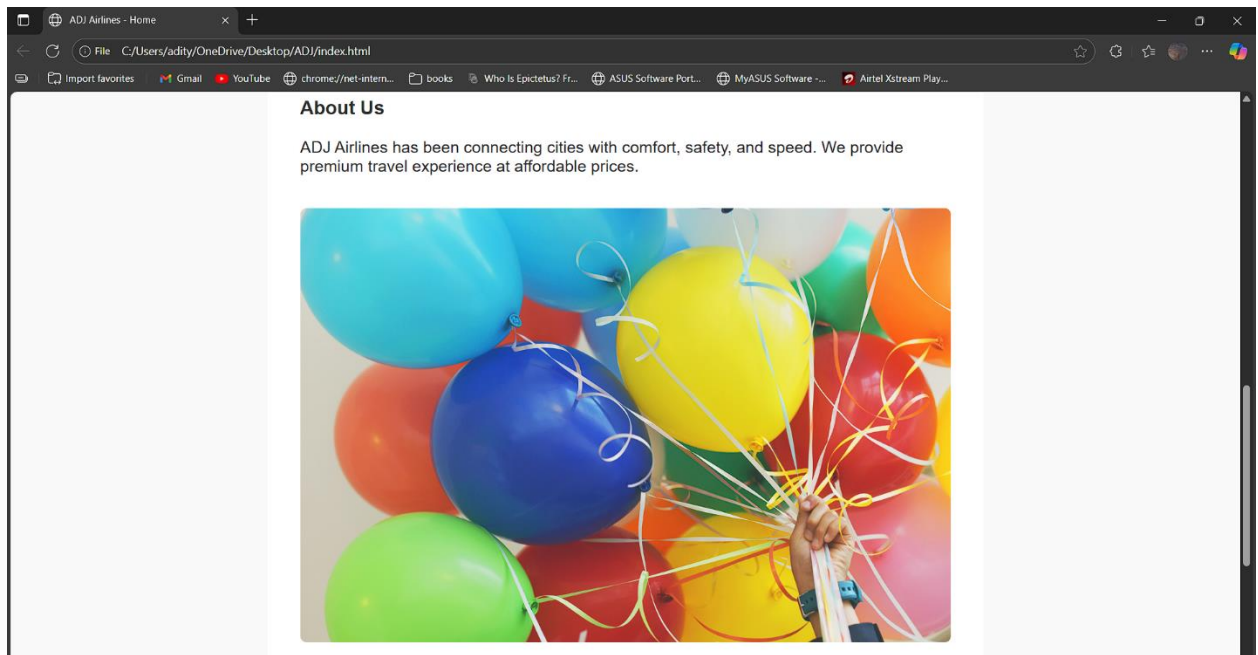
ADJ Airlines - Home

File C:/Users/adity/OneDrive/Desktop/ADJ/index.html

Import favorites Gmail YouTube chrome://net-intern... books Who Is Epictetus? Fr... ASUS Software Port... MyASUS Software -... Airtel Xstream Play...

About Us

ADJ Airlines has been connecting cities with comfort, safety, and speed. We provide premium travel experience at affordable prices.